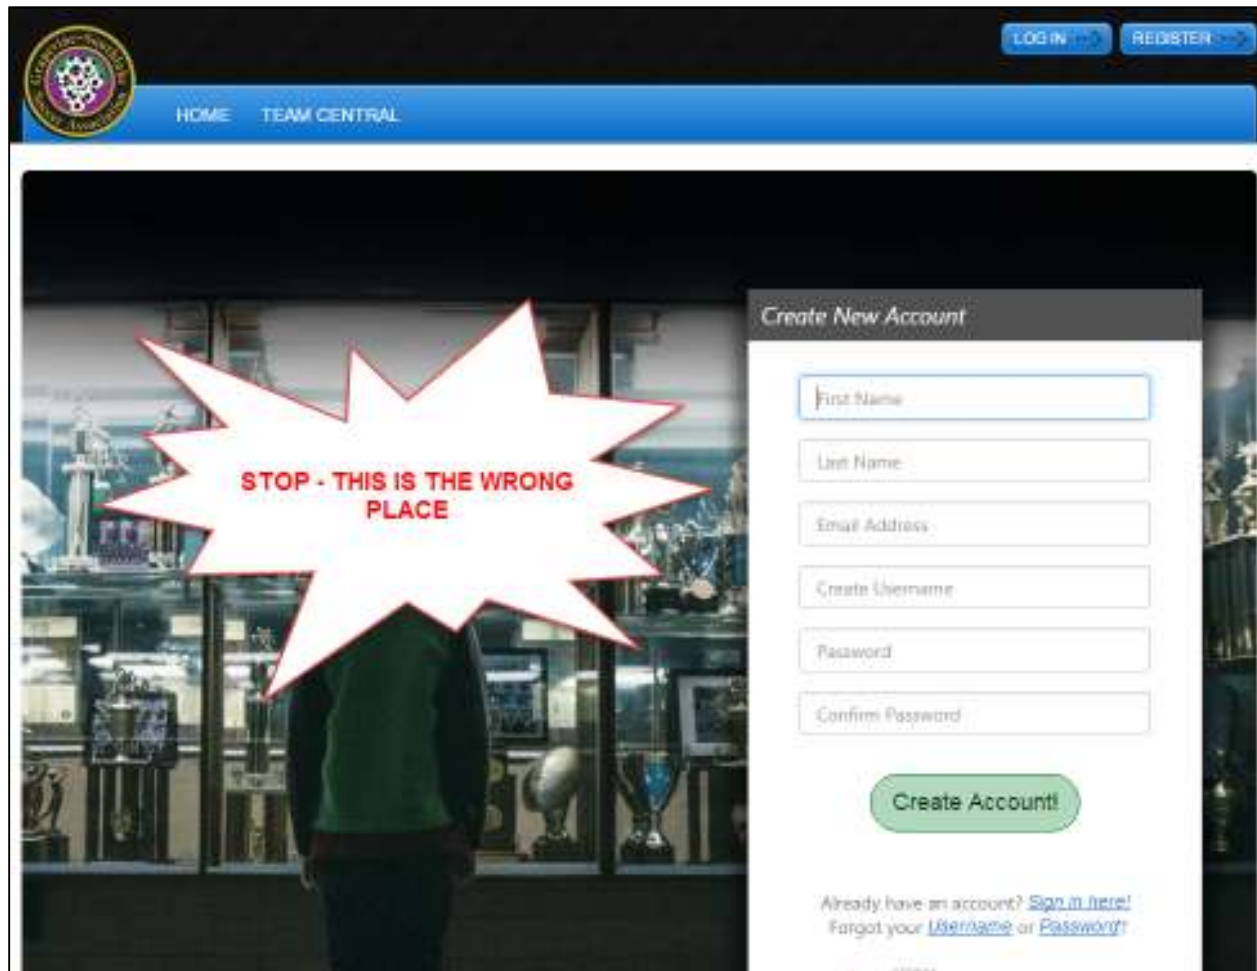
LOG IN

REGISTER

HOME

TEAM CENTRAL

STOP - THIS IS THE WRONG PLACE

Create New Account

First Name

Last Name

Email Address

Create Username

Password

Confirm Password

Create Account!

Already have an account? Sign in here!

Forgot your Username or Password?